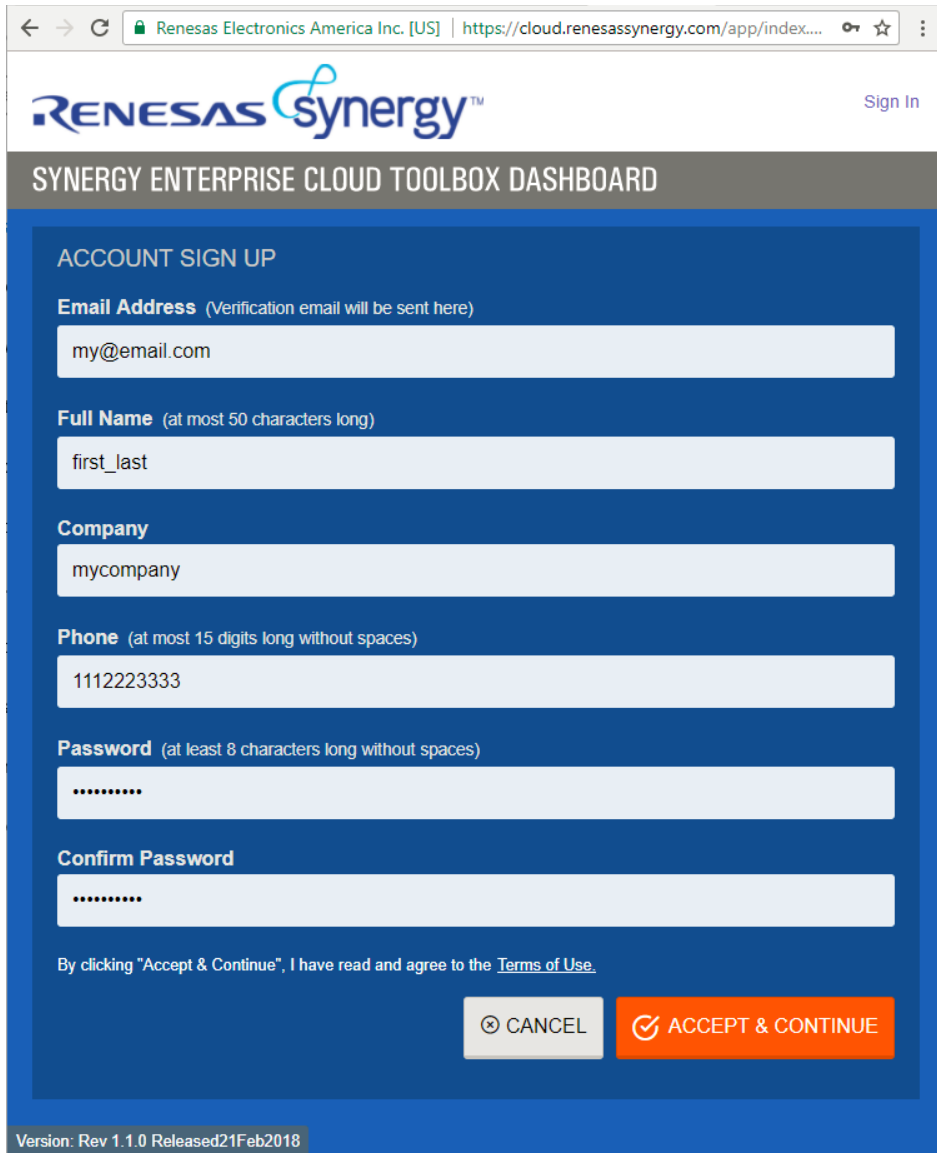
Renesas Electronics America Inc. [US] | https://cloud.renesassynergy.com/app/index....

RENESAS synergy™

Sign In

SYNERGY ENTERPRISE CLOUD TOOLBOX DASHBOARD

ACCOUNT SIGN UP

Email Address (Verification email will be sent here)

my@email.com

Full Name (at most 50 characters long)

first_last

Company

mycompany

Phone (at most 15 digits long without spaces)

1112223333

Password (at least 8 characters long without spaces)

••••••••••

Confirm Password

••••••••••

By clicking "Accept & Continue", I have read and agree to the Terms of Use.

CANCEL

ACCEPT & CONTINUE

Version: Rev 1.1.0 Released21Feb2018